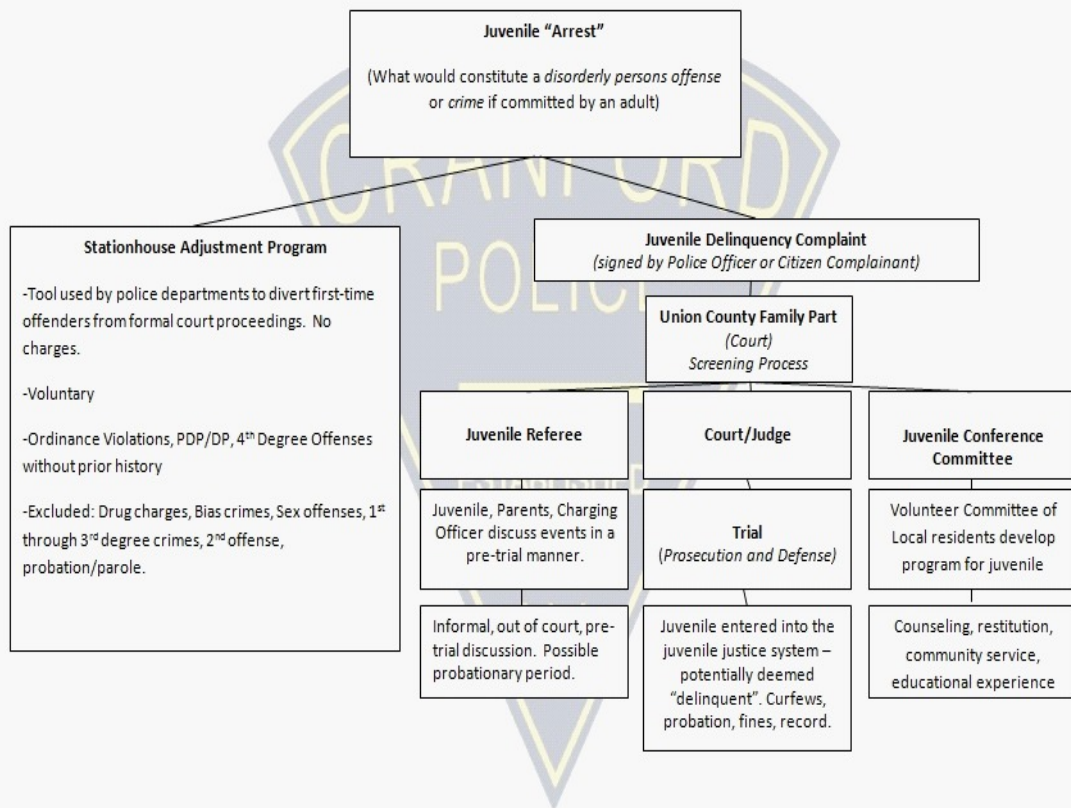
Juvenile "Arrest"

(What would constitute a *disorderly persons offense* or *crime* if committed by an adult)

CRANFORD POLICE

Stationhouse Adjustment Program

-Tool used by police departments to divert first-time offenders from formal court proceedings. No charges.

-Voluntary

-Ordinance Violations, PDP/DP, 4$^{th}$ Degree Offenses without prior history

-Excluded: Drug charges, Bias crimes, Sex offenses, 1$^{st}$ through 3$^{rd}$ degree crimes, 2$^{nd}$ offense, probation/parole.

Juvenile Delinquency Complaint
*(signed by Police Officer or Citizen Complainant)*

Union County Family Part
*(Court)*
*Screening Process*

Juvenile Referee

Juvenile, Parents, Charging Officer discuss events in a pre-trial manner.

Informal, out of court, pretrial discussion. Possible probationary period.

Court/Judge

Trial
(*Prosecution and Defense*)

Juvenile entered into the juvenile justice system – potentially deemed "delinquent". Curfews, probation, fines, record.

Juvenile Conference Committee

Volunteer Committee of Local residents develop program for juvenile

Counseling, restitution, community service, educational experience